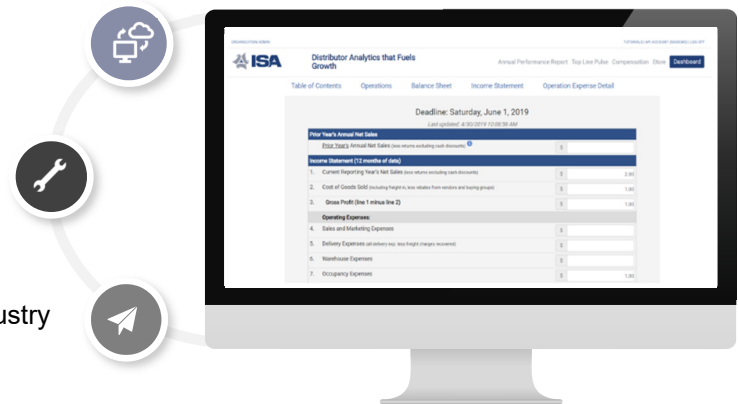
ustry

ORGANIZATION ADMIN

TUTORIALS | MY ACCOUNT | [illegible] | LOG OFF

ISA

Distributor Analytics that Fuels Growth

Annual Performance Report Top Line Pulse Compensation Store Dashboard

Table of Contents Operations Balance Sheet Income Statement Operation Expense Detail

Deadline: Saturday, June 1, 2019

Last updated: 4/30/2019 10:09:58 AM

Prior Year's Annual Net Sales

Prior Year's Annual Net Sales (less returns excluding cash discounts)

$

Income Statement (12 months of data)

| | | | |
|---|---|---|---|
| 1. | Current Reporting Year's Net Sales (less returns excluding cash discounts) | $ | 2.00 |
| 2. | Cost of Goods Sold (including freight-in, less rebates from vendors and buying groups) | $ | 1.00 |
| 3. | Gross Profit (line 1 minus line 2) | $ | 1.00 |
| | Operating Expenses: | | |
| 4. | Sales and Marketing Expenses | $ | |
| 5. | Delivery Expenses (all delivery exp. less freight charges recovered) | $ | |
| 6. | Warehouse Expenses | $ | |
| 7. | Occupancy Expenses | $ | 1.00 |